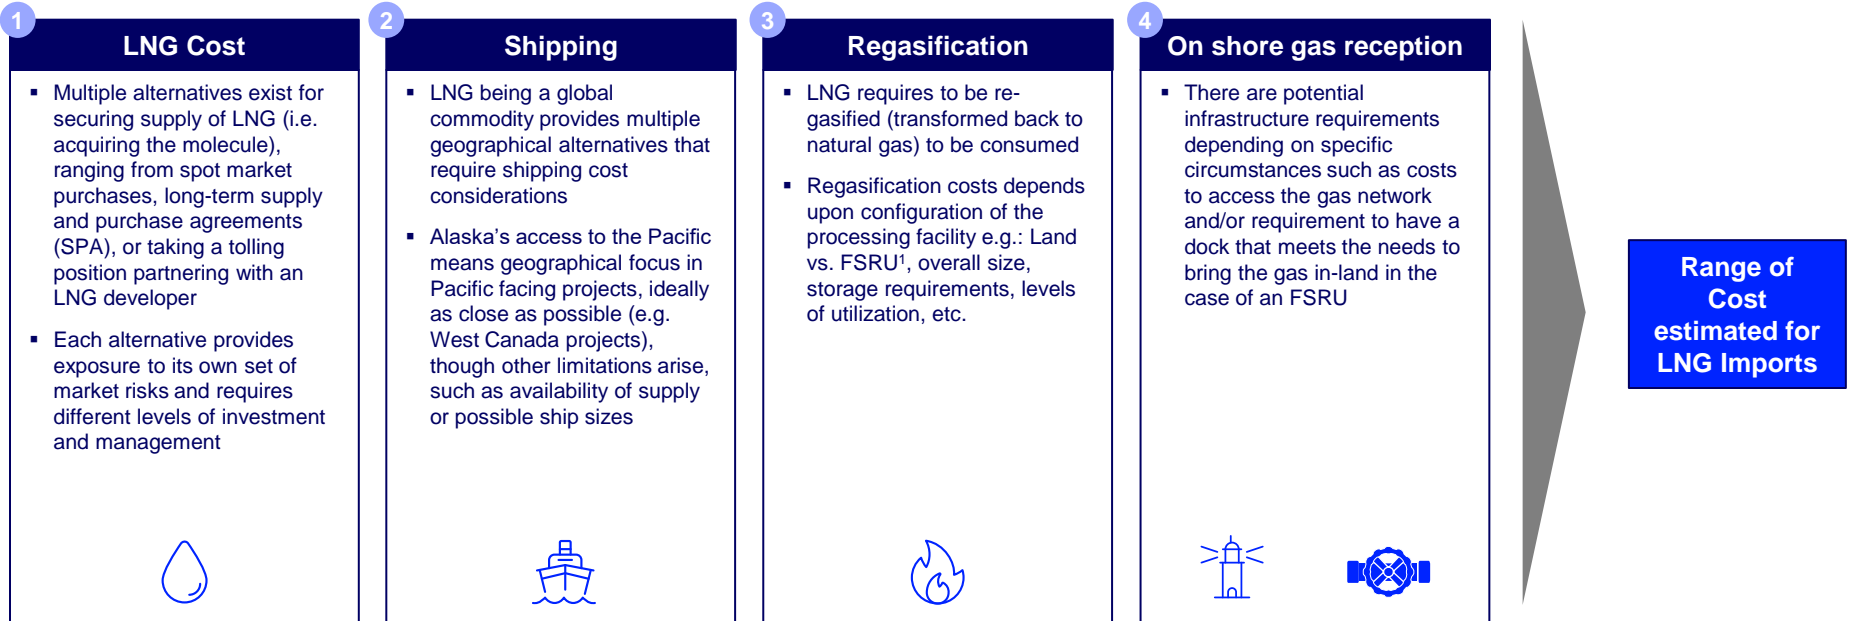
1

LNG Cost

▪ Multiple alternatives exist for securing supply of LNG (i.e. acquiring the molecule), ranging from spot market purchases, long-term supply and purchase agreements (SPA), or taking a tolling position partnering with an LNG developer

▪ Each alternative provides exposure to its own set of market risks and requires different levels of investment and management

2

Shipping

▪ LNG being a global commodity provides multiple geographical alternatives that require shipping cost considerations

▪ Alaska's access to the Pacific means geographical focus in Pacific facing projects, ideally as close as possible (e.g. West Canada projects), though other limitations arise, such as availability of supply or possible ship sizes

3

Regasification

▪ LNG requires to be re-gasified (transformed back to natural gas) to be consumed

▪ Regasification costs depends upon configuration of the processing facility e.g.: Land vs. FSRU$^1$, overall size, storage requirements, levels of utilization, etc.

4

On shore gas reception

▪ There are potential infrastructure requirements depending on specific circumstances such as costs to access the gas network and/or requirement to have a dock that meets the needs to bring the gas in-land in the case of an FSRU

Range of Cost estimated for LNG Imports